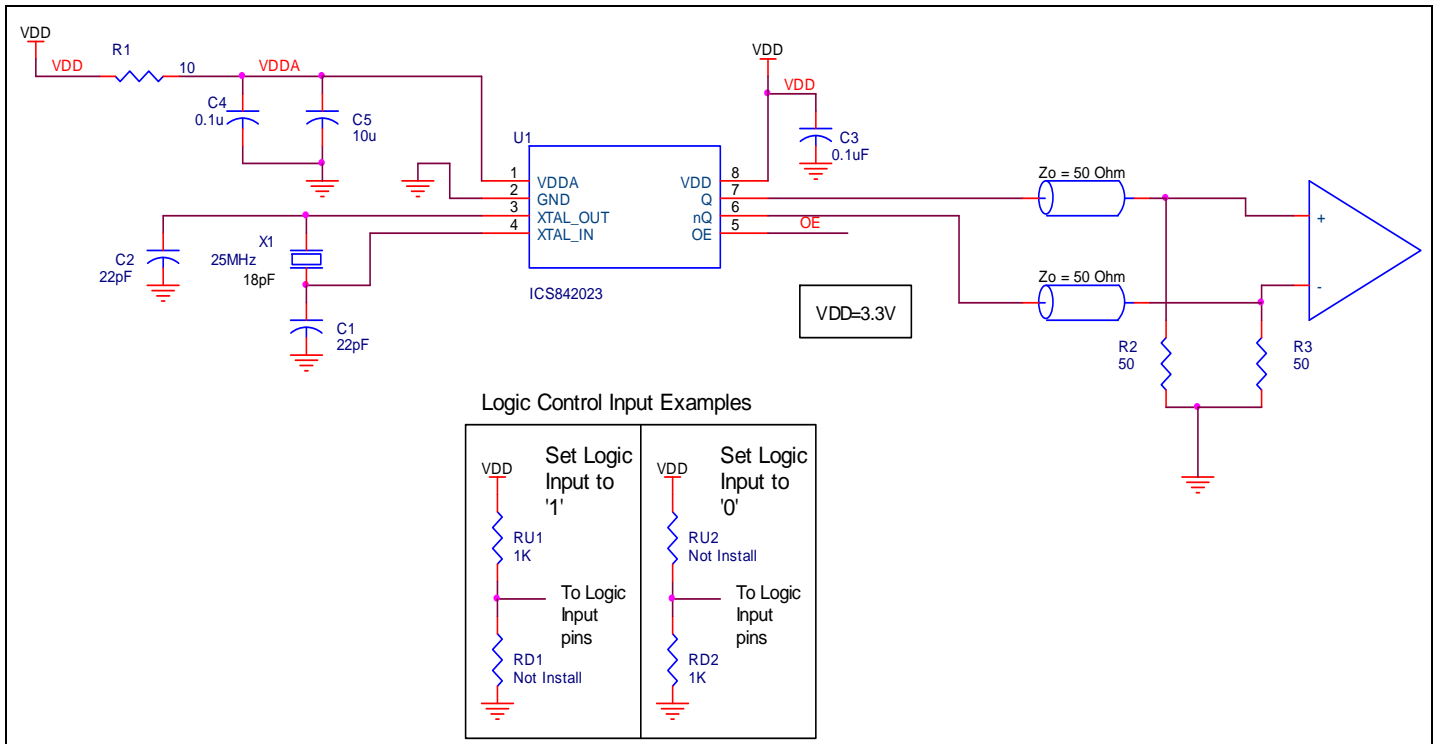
VDD
VDD
R1
10
VDDA
C4
0.1u
C5
10u
VDD
VDD
C3
0.1uF
U1
1 VDDA
2 GND
3 XTAL_OUT
4 XTAL_IN
VDD 8
Q 7
nQ 6
OE 5
OE
ICS842023
Zo = 50 Ohm
Zo = 50 Ohm
+
-
C2
22pF
X1
25MHz
18pF
C1
22pF
VDD=3.3V
R2
50
R3
50

Logic Control Input Examples

| VDD Set Logic Input to '1' RU1 1K To Logic Input pins RD1 Not Install | VDD Set Logic Input to '0' RU2 Not Install To Logic Input pins RD2 1K |
|---|---|